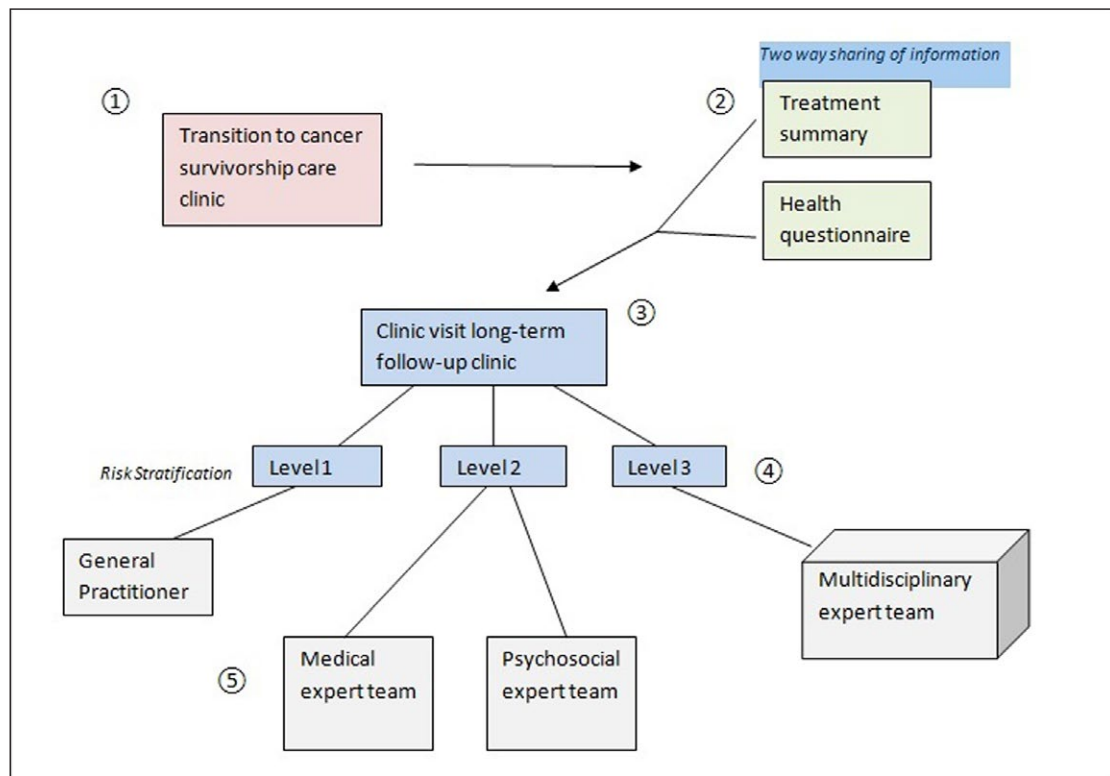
①

Transition to cancer survivorship care clinic

Two way sharing of information

②

Treatment summary

Health questionnaire

③

Clinic visit long-term follow-up clinic

Risk Stratification

Level 1

Level 2

Level 3

④

General Practitioner

Multidisciplinary expert team

⑤

Medical expert team

Psychosocial expert team